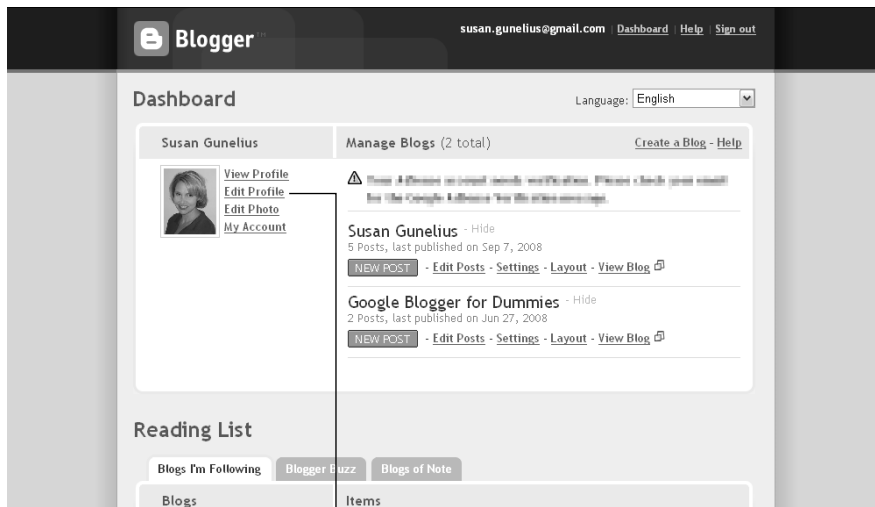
Blogger

susan.gunelius@gmail.com | Dashboard | Help | Sign out

Dashboard

Language: English

Susan Gunelius

View Profile
Edit Profile
Edit Photo
My Account

Manage Blogs (2 total)

Create a Blog - Help

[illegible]

Susan Gunelius - Hide
5 Posts, last published on Sep 7, 2008
NEW POST - Edit Posts - Settings - Layout - View Blog

Google Blogger for Dummies - Hide
2 Posts, last published on Jun 27, 2008
NEW POST - Edit Posts - Settings - Layout - View Blog

Reading List

Blogs I'm Following | Blogger Buzz | Blogs of Note

Blogs

Items